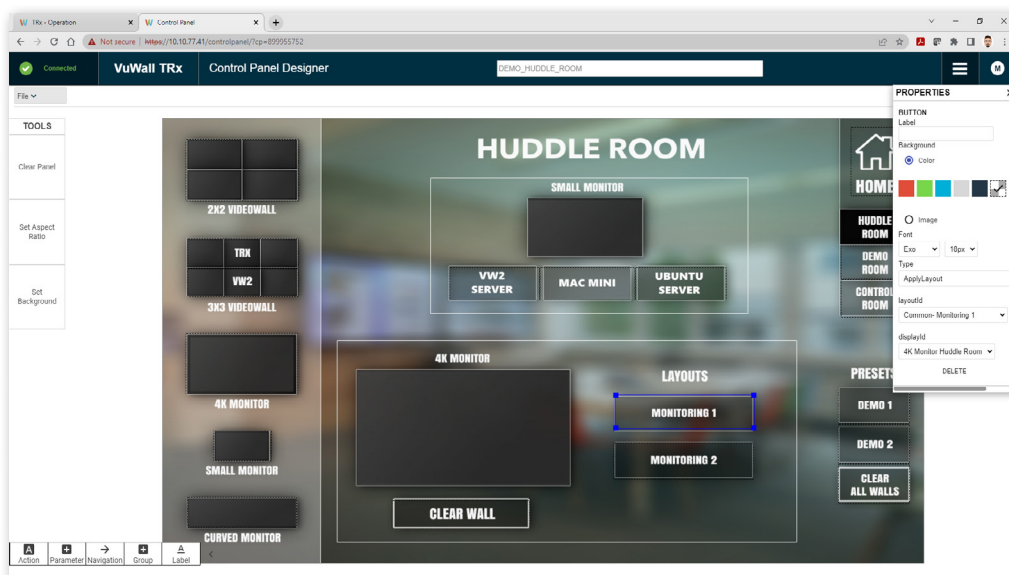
TRx - Operation ×
Control Panel ×
+

Not secure https://10.10.77.41/controlpanel/?cp=899955752

Connected VuWall TRx Control Panel Designer DEMO_HUDDLE_ROOM
M

File

TOOLS
Clear Panel
Set Aspect Ratio
Set Background

2X2 VIDEOWALL
TRX
VW2
3X3 VIDEOWALL
4K MONITOR
SMALL MONITOR
CURVED MONITOR

HUDDLE ROOM
SMALL MONITOR
VW2 SERVER
MAC MINI
UBUNTU SERVER
4K MONITOR
LAYOUTS
MONITORING 1
MONITORING 2
CLEAR WALL

HOME
HUDDLE ROOM
DEMO ROOM
CONTROL ROOM
PRESETS
DEMO 1
DEMO 2
CLEAR ALL WALLS

PROPERTIES
BUTTON
Label
Background
Color
Image
Font
Exo 18px
Type
ApplyLayout
layoutId
Common- Monitoring 1
displayId
4K Monitor Huddle Room
DELETE

Action
Parameter
Navigation
Group
Label